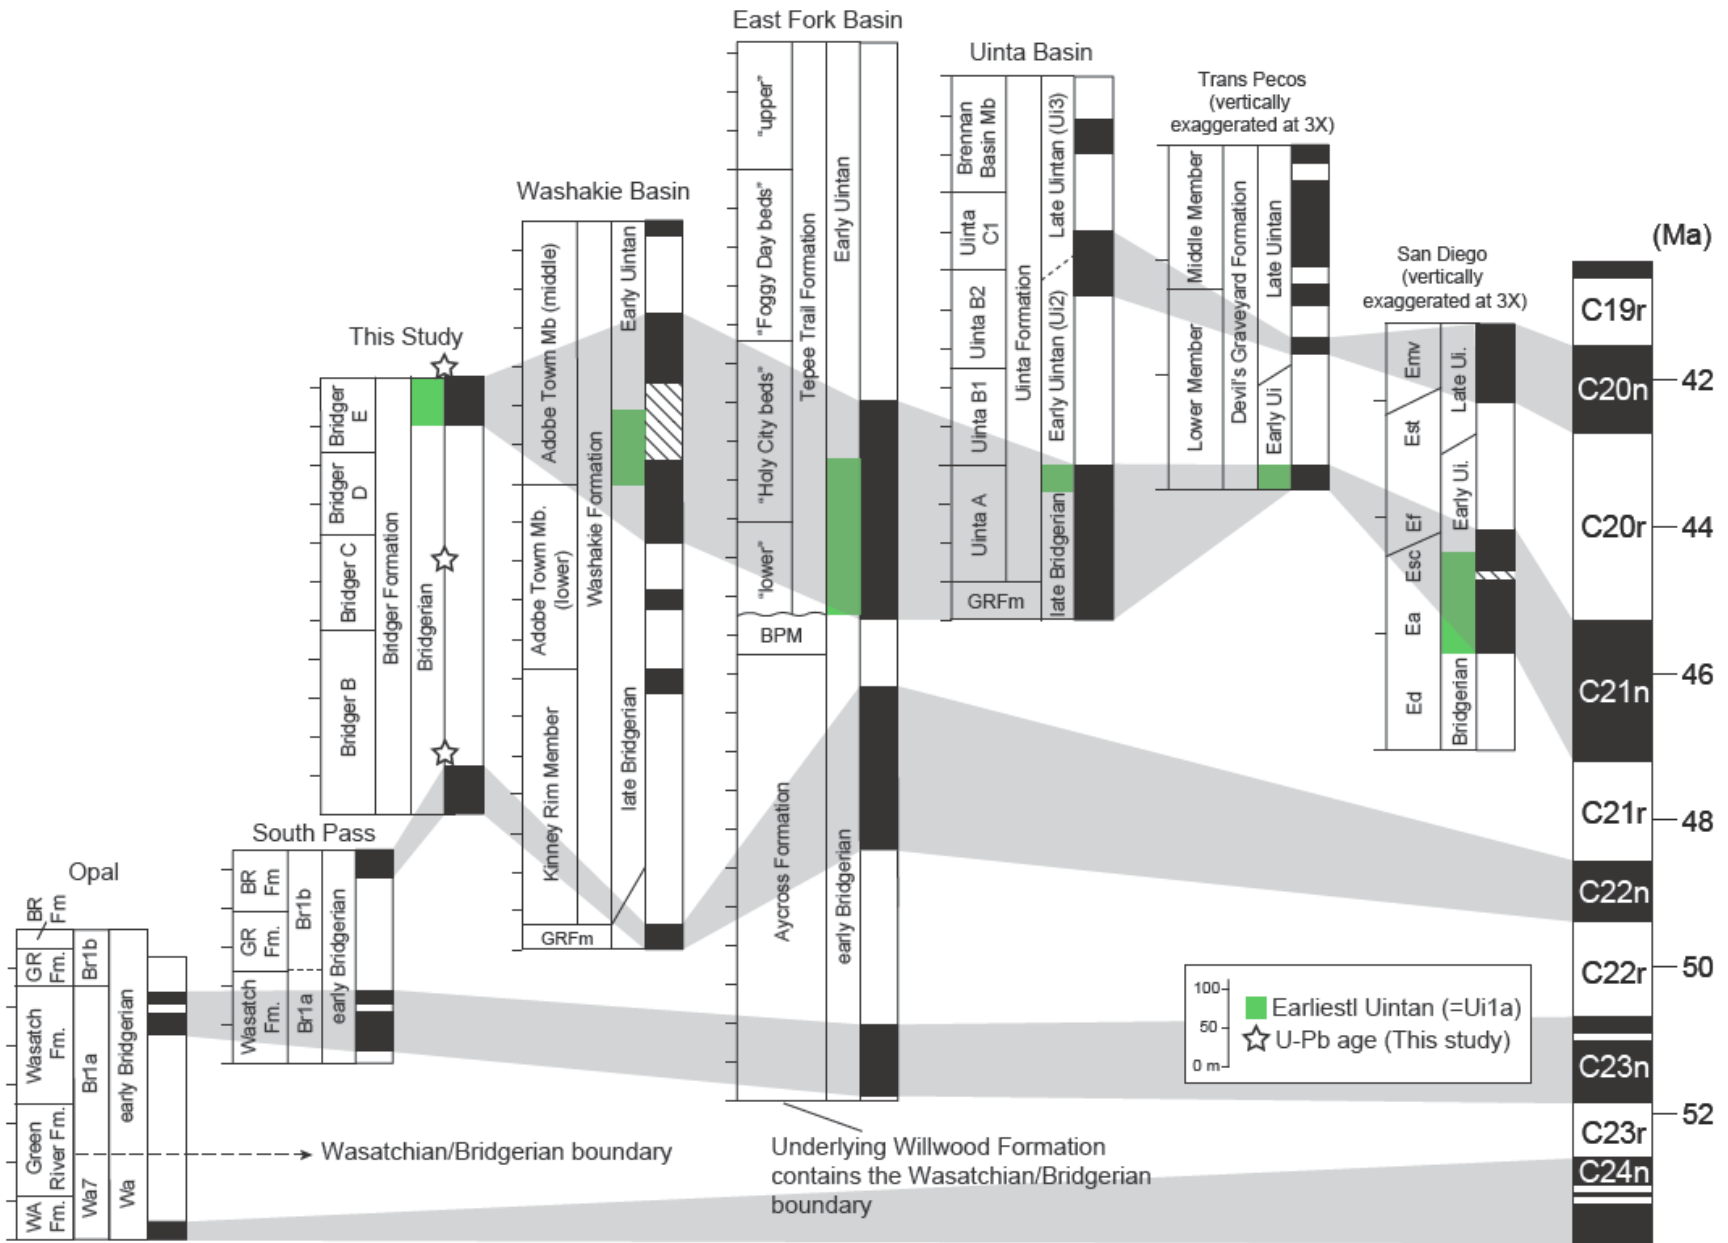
East Fork Basin

Uinta Basin

Trans Pecos (vertically exaggerated at 3X)

Washakie Basin

San Diego (vertically exaggerated at 3X)

(Ma)

This Study

South Pass

Opal

"upper"
"Foggy Day beds"
"Holy City beds"
"lower"
BPM
Tepee Trail Formation
Early Uintan
Aycross Formation
early Bridgerian

Brennan Basin Mb
Uinta C1
Uinta B2
Uinta B1
Uinta A
GRFm
Uinta Formation
Late Uintan (Ui3)
Early Uintan (Ui2)
Early Uintan
late Bridgerian

Middle Member
Lower Member
Devil's Graveyard Formation
Late Uintan
Early Ui

Emv
Est
Ef
Esc
Ea
Ed
Late Ui.
Early Ui.
Bridgerian

Adobe Town Mb (middle)
Adobe Town Mb. (lower)
Kinney Rim Member
GRFm
Washakie Formation
Early Uintan
late Bridgerian

Bridger E
Bridger D
Bridger C
Bridger B
Bridger Formation
Bridgerian

BR Fm
GR Fm.
Wasatch Fm.
Br1b
Br1a
early Bridgerian

BR Fm
GR Fm.
Wasatch Fm.
Green River Fm.
WA Fm.
Br1b
Br1a
Wa7
early Bridgerian
Wa

Wasatchian/Bridgerian boundary

Underlying Willwood Formation contains the Wasatchian/Bridgerian boundary

C19r
C20n
C20r
C21n
C21r
C22n
C22r
C23n
C23r
C24n
42
44
46
48
50
52

100
50
0 m
Earliestl Uintan (=Ui1a)
U-Pb age (This study)